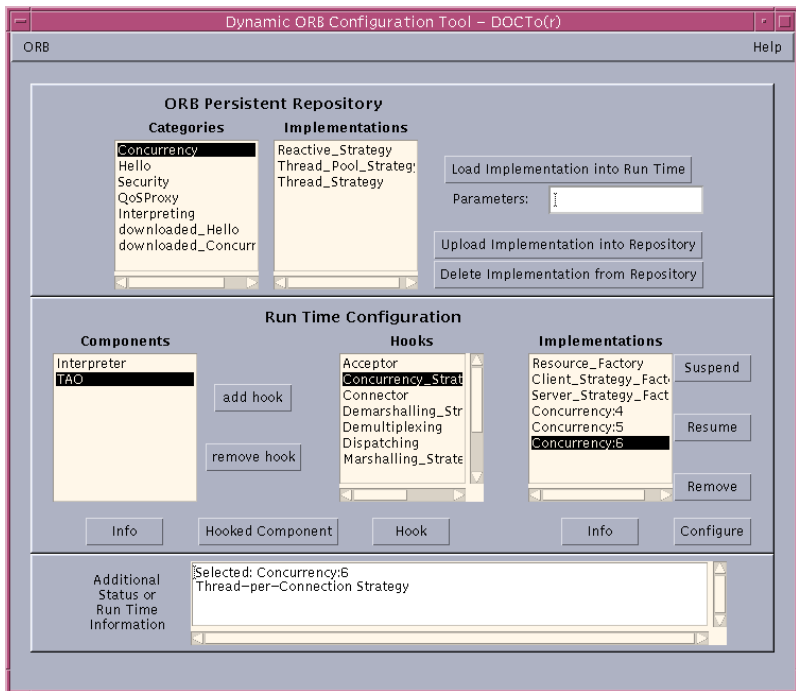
Dynamic ORB Configuration Tool – DOCTo(r)

ORB

Help

ORB Persistent Repository

Categories

Concurrency
Hello
Security
QoSProxy
Interpreting
downloaded_Hello
downloaded_Concurr

Implementations

Reactive_Strategy
Thread_Pool_Strateg
Thread_Strategy

Load Implementation into Run Time

Parameters:

Upload Implementation into Repository

Delete Implementation from Repository

Run Time Configuration

Components

Interpreter
TAO

add hook

remove hook

Hooks

Acceptor
Concurrency_Strat
Connector
Demarshalling_Str
Demultiplexing
Dispatching
Marshalling_Strate

Implementations

Resource_Factory
Client_Strategy_Fact
Server_Strategy_Fact
Concurrency:4
Concurrency:5
Concurrency:6

Suspend

Resume

Remove

Info

Hooked Component

Hook

Info

Configure

Additional Status or Run Time Information

Selected: Concurrency:6
Thread-per-Connection Strategy